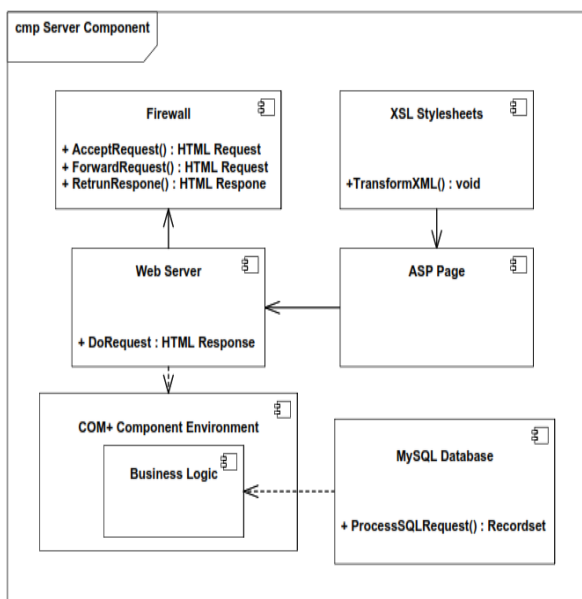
cmp Server Component

Firewall

+ AcceptRequest() : HTML Request
+ ForwardRequest() : HTML Request
+ RetrunRespone() : HTML Respone

XSL Stylesheets

+TransformXML() : void

Web Server

+ DoRequest : HTML Response

ASP Page

COM+ Component Environment

Business Logic

MySQL Database

+ ProcessSQLRequest() : Recordset